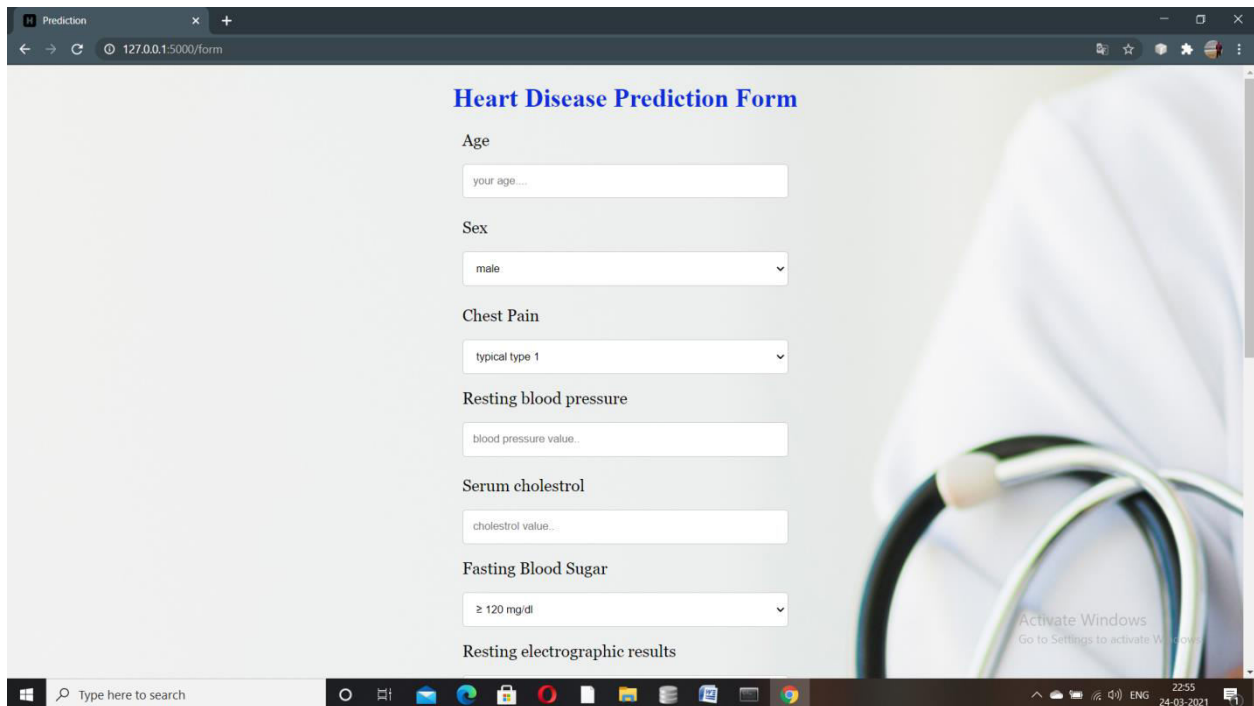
Prediction
127.0.0.1:5000/form

Heart Disease Prediction Form

Age

your age....

Sex

male

Chest Pain

typical type 1

Resting blood pressure

blood pressure value..

Serum cholestrol

cholestrol value..

Fasting Blood Sugar

≥ 120 mg/dl

Resting electrographic results

Activate Windows
Go to Settings to activate W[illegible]

Type here to search

ENG 22:55 24-03-2021